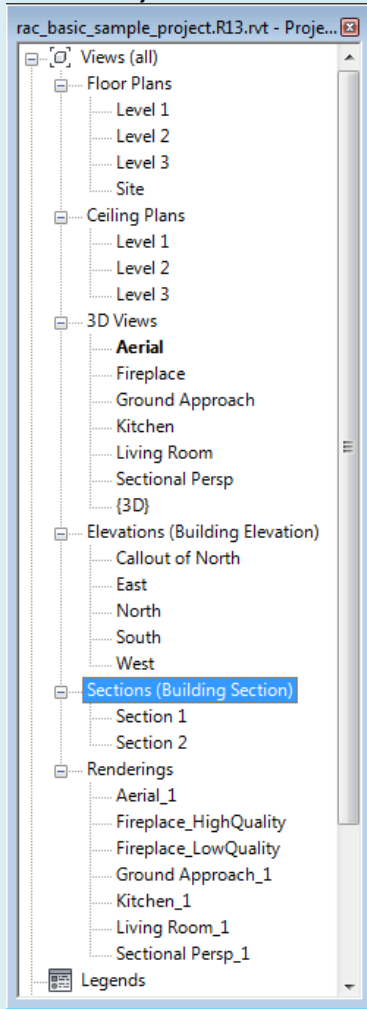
rac_basic_sample_project.R13.rvt - Proje...

Views (all)
Floor Plans
Level 1
Level 2
Level 3
Site
Ceiling Plans
Level 1
Level 2
Level 3
3D Views
**Aerial**
Fireplace
Ground Approach
Kitchen
Living Room
Sectional Persp
{3D}
Elevations (Building Elevation)
Callout of North
East
North
South
West
Sections (Building Section)
Section 1
Section 2
Renderings
Aerial_1
Fireplace_HighQuality
Fireplace_LowQuality
Ground Approach_1
Kitchen_1
Living Room_1
Sectional Persp_1
Legends